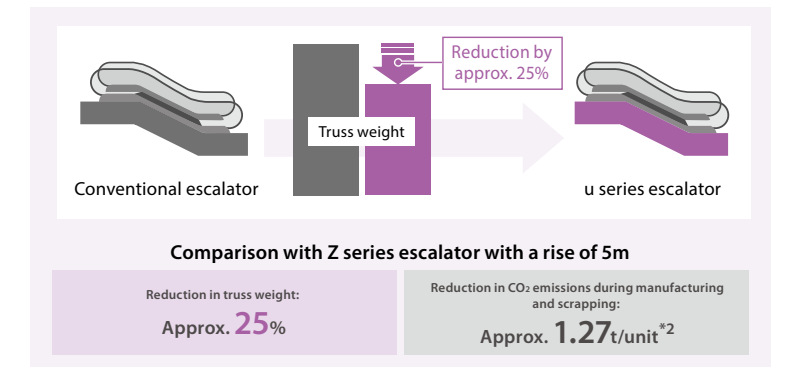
Reduction by approx. 25%

Truss weight

Conventional escalator

u series escalator

Comparison with Z series escalator with a rise of 5m

Reduction in truss weight:
Approx. 25%

Reduction in $CO_2$ emissions during manufacturing and scrapping:
Approx. 1.27t/unit$^{*2}$